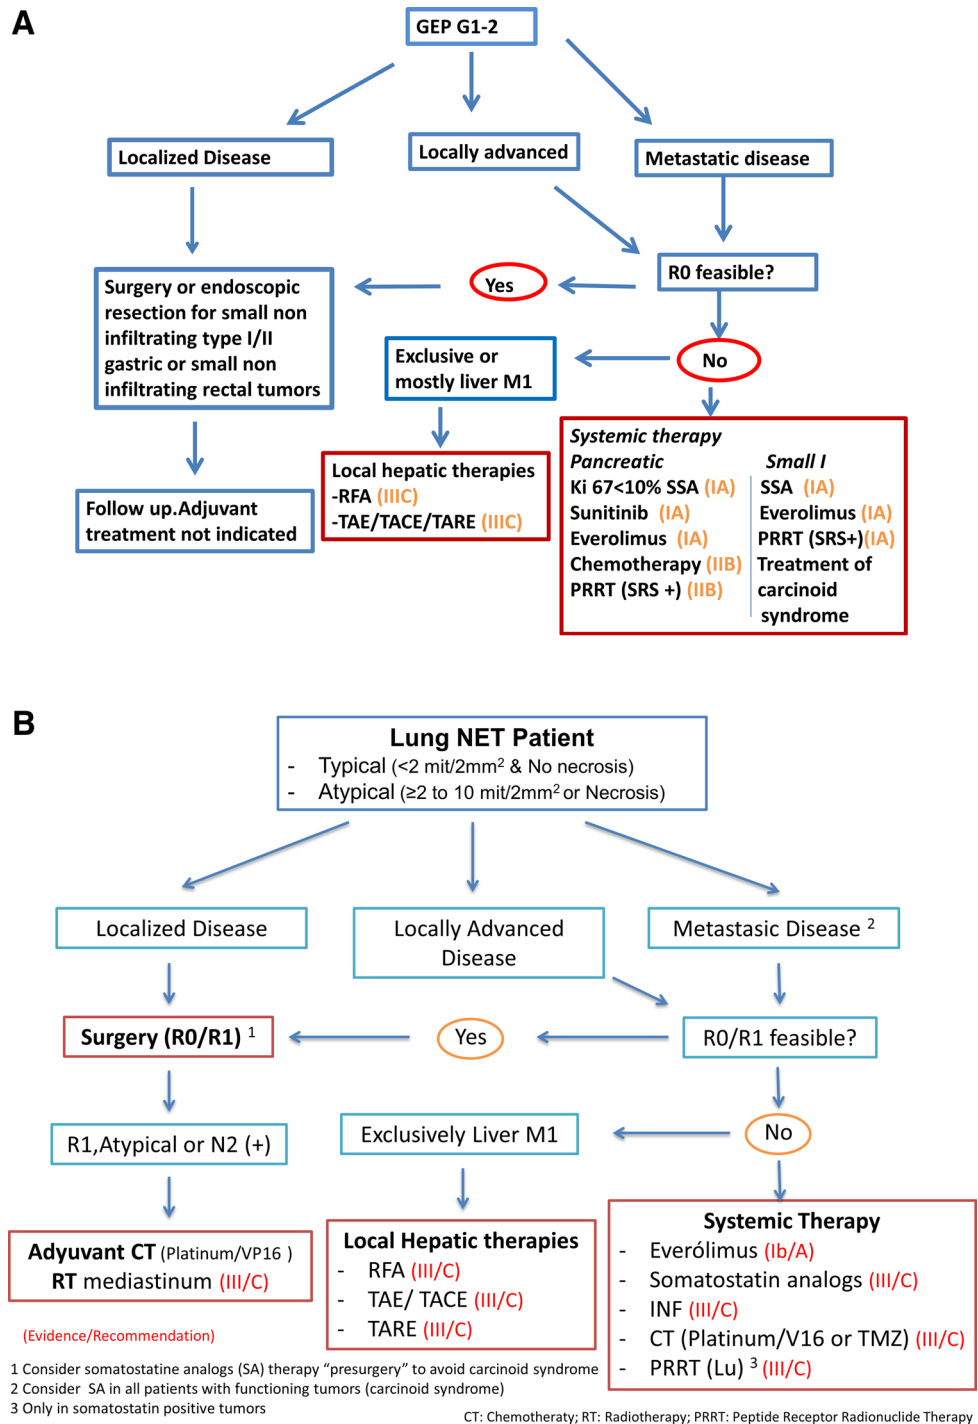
A

GEP G1-2

Localized Disease

Locally advanced

Metastatic disease

R0 feasible?

Yes

Surgery or endoscopic resection for small non infiltrating type I/II gastric or small non infiltrating rectal tumors

No

Exclusive or mostly liver M1

Follow up.Adjuvant treatment not indicated

Local hepatic therapies
-RFA (IIIC)
-TAE/TACE/TARE (IIIC)

Systemic therapy

| Pancreatic | Small I |
|---|---|
| Ki 67<10% SSA (IA) | SSA (IA) |
| Sunitinib (IA) | Everolimus (IA) |
| Everolimus (IA) | PRRT (SRS+)(IA) |
| Chemotherapy (IIB) | Treatment of carcinoid syndrome |
| PRRT (SRS +) (IIB) | |

B

Lung NET Patient
- Typical (<2 mit/2mm$^2$ & No necrosis)
- Atypical (≥2 to 10 mit/2mm$^2$ or Necrosis)

Localized Disease

Locally Advanced Disease

Metastasic Disease $^2$

Surgery (R0/R1) $^1$

Yes

R0/R1 feasible?

R1,Atypical or N2 (+)

Exclusively Liver M1

No

Adyuvant CT (Platinum/VP16 )
RT mediastinum (III/C)

Local Hepatic therapies
- RFA (III/C)
- TAE/ TACE (III/C)
- TARE (III/C)

Systemic Therapy
- Everólimus (Ib/A)
- Somatostatin analogs (III/C)
- INF (III/C)
- CT (Platinum/V16 or TMZ) (III/C)
- PRRT (Lu) $^3$ (III/C)

(Evidence/Recommendation)

1 Consider somatostatine analogs (SA) therapy “presurgery” to avoid carcinoid syndrome
2 Consider SA in all patients with functioning tumors (carcinoid syndrome)
3 Only in somatostatin positive tumors

CT: Chemotheraty; RT: Radiotherapy; PRRT: Peptide Receptor Radionuclide Therapy